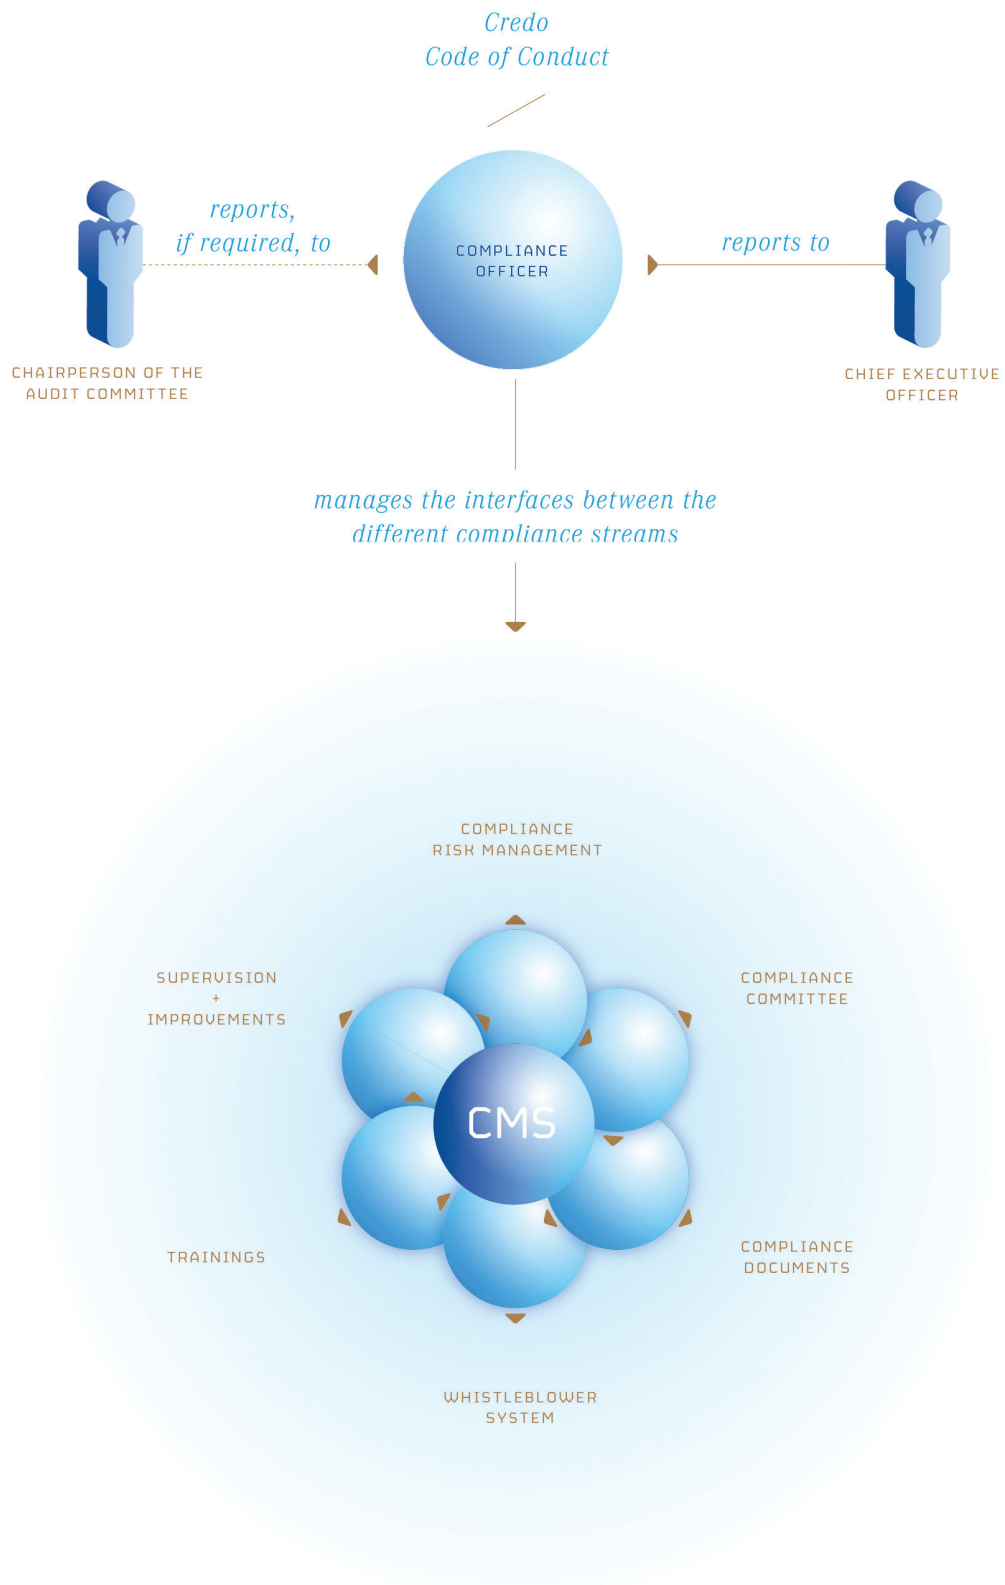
Credo
Code of Conduct

reports, if required, to

COMPLIANCE OFFICER

reports to

CHAIRPERSON OF THE AUDIT COMMITTEE

CHIEF EXECUTIVE OFFICER

manages the interfaces between the different compliance streams

COMPLIANCE RISK MANAGEMENT

SUPERVISION + IMPROVEMENTS

COMPLIANCE COMMITTEE

CMS

TRAININGS

COMPLIANCE DOCUMENTS

WHISTLEBLOWER SYSTEM